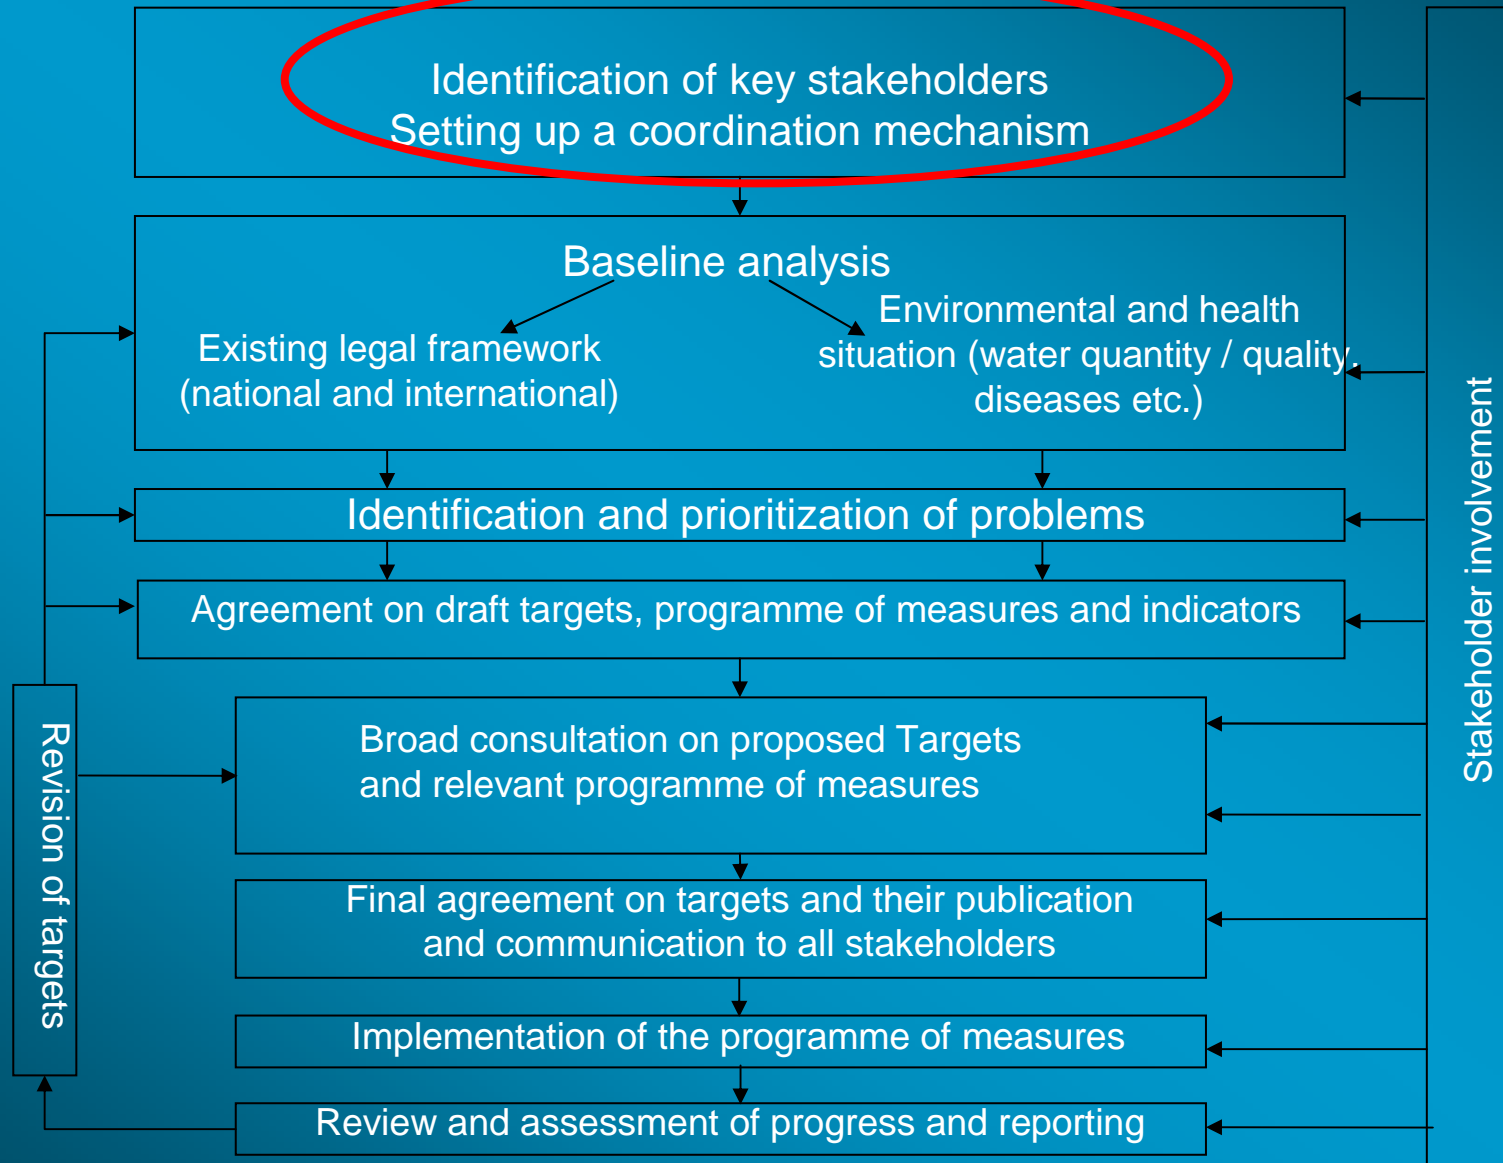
Identification of key stakeholders
Setting up a coordination mechanism

Baseline analysis

Existing legal framework (national and international)

Environmental and health situation (water quantity / quality, diseases etc.)

Identification and prioritization of problems

Agreement on draft targets, programme of measures and indicators

Broad consultation on proposed Targets and relevant programme of measures

Final agreement on targets and their publication and communication to all stakeholders

Implementation of the programme of measures

Review and assessment of progress and reporting

Revision of targets

Stakeholder involvement